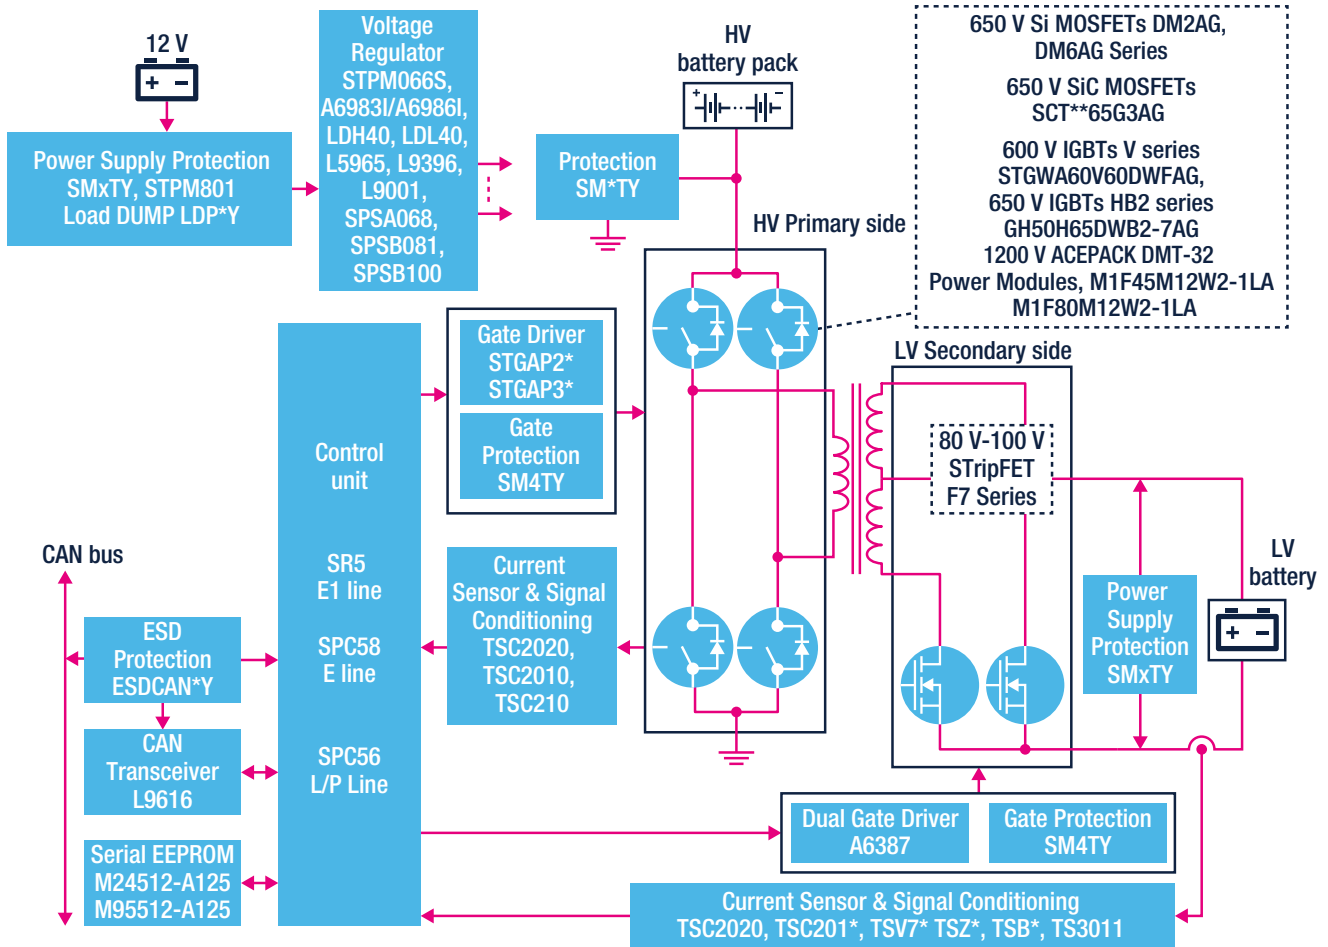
12 V

Power Supply Protection SMxTY, STPM801 Load DUMP LDP*Y

Voltage Regulator STPM066S, A6983I/A6986I, LDH40, LDL40, L5965, L9396, L9001, SPSA068, SPSB081, SPSB100

HV battery pack

Protection SM*TY

650 V Si MOSFETs DM2AG, DM6AG Series

650 V SiC MOSFETs SCT**65G3AG

600 V IGBTs V series STGWA60V60DWFAG, 650 V IGBTs HB2 series GH50H65DWB2-7AG 1200 V ACEPACK DMT-32 Power Modules, M1F45M12W2-1LA M1F80M12W2-1LA

HV Primary side

LV Secondary side

Gate Driver STGAP2* STGAP3*

Gate Protection SM4TY

Control unit

SR5 E1 line

SPC58 E line

SPC56 L/P Line

80 V-100 V STripFET F7 Series

LV battery

Power Supply Protection SMxTY

CAN bus

ESD Protection ESDCAN*Y

CAN Transceiver L9616

Serial EEPROM M24512-A125 M95512-A125

Current Sensor & Signal Conditioning TSC2020, TSC2010, TSC210

Dual Gate Driver A6387

Gate Protection SM4TY

Current Sensor & Signal Conditioning TSC2020, TSC201*, TSV7* TSZ*, TSB*, TS3011